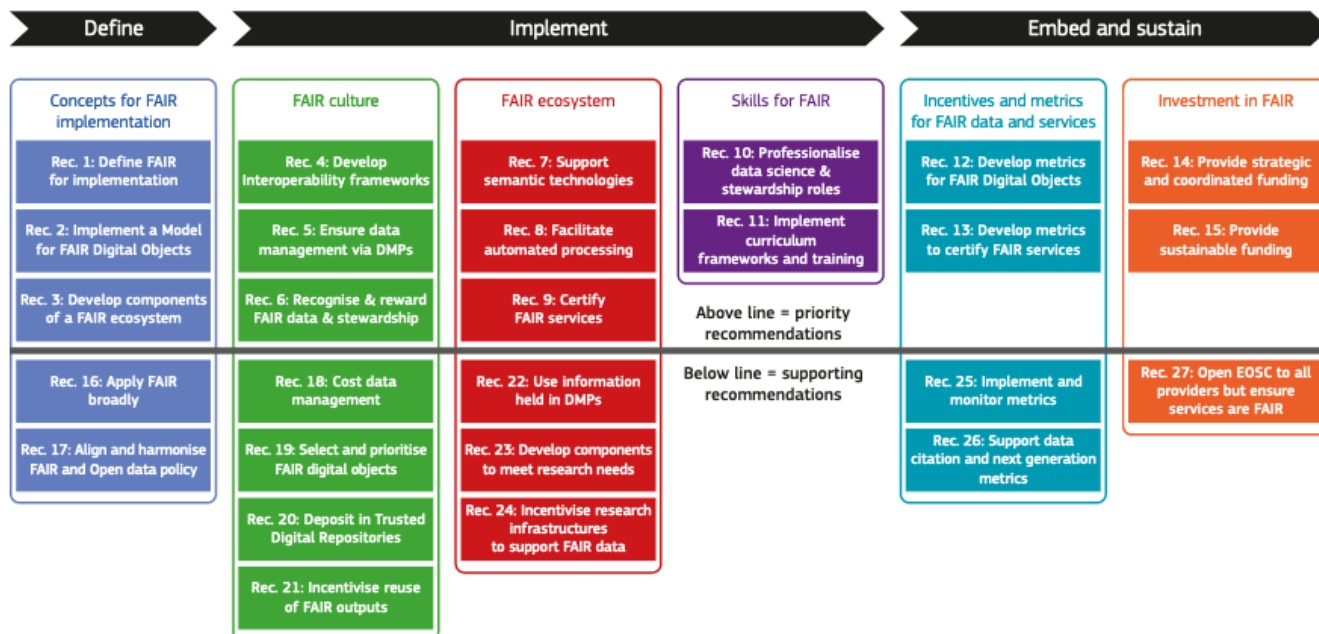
Define

Implement

Embed and sustain

Concepts for FAIR implementation

Rec. 1: Define FAIR for implementation

Rec. 2: Implement a Model for FAIR Digital Objects

Rec. 3: Develop components of a FAIR ecosystem

Rec. 16: Apply FAIR broadly

Rec. 17: Align and harmonise FAIR and Open data policy

FAIR culture

Rec. 4: Develop Interoperability frameworks

Rec. 5: Ensure data management via DMPs

Rec. 6: Recognise & reward FAIR data & stewardship

Rec. 18: Cost data management

Rec. 19: Select and prioritise FAIR digital objects

Rec. 20: Deposit in Trusted Digital Repositories

Rec. 21: Incentivise reuse of FAIR outputs

FAIR ecosystem

Rec. 7: Support semantic technologies

Rec. 8: Facilitate automated processing

Rec. 9: Certify FAIR services

Rec. 22: Use information held in DMPs

Rec. 23: Develop components to meet research needs

Rec. 24: Incentivise research infrastructures to support FAIR data

Skills for FAIR

Rec. 10: Professionalise data science & stewardship roles

Rec. 11: Implement curriculum frameworks and training

Above line = priority recommendations

Below line = supporting recommendations

Incentives and metrics for FAIR data and services

Rec. 12: Develop metrics for FAIR Digital Objects

Rec. 13: Develop metrics to certify FAIR services

Rec. 25: Implement and monitor metrics

Rec. 26: Support data citation and next generation metrics

Investment in FAIR

Rec. 14: Provide strategic and coordinated funding

Rec. 15: Provide sustainable funding

Rec. 27: Open EOSC to all providers but ensure services are FAIR